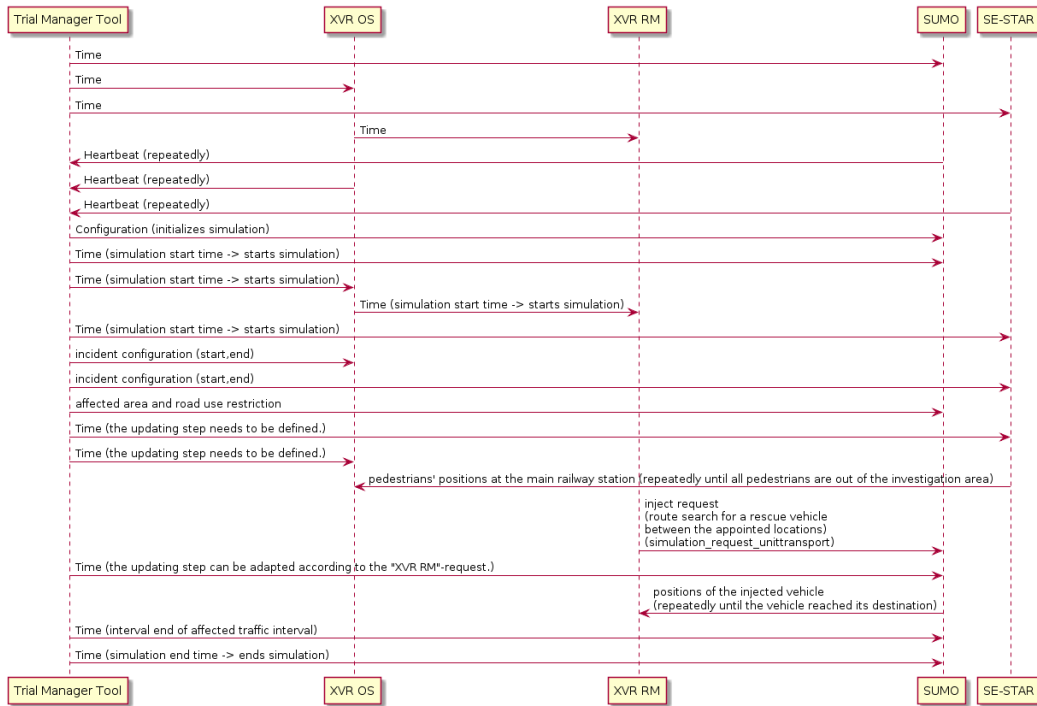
Trial Manager Tool
XVR OS
XVR RM
SUMO
SE-STAR

Time
Time
Time
Time
Heartbeat (repeatedly)
Heartbeat (repeatedly)
Heartbeat (repeatedly)
Configuration (initializes simulation)
Time (simulation start time -> starts simulation)
Time (simulation start time -> starts simulation)
Time (simulation start time -> starts simulation)
Time (simulation start time -> starts simulation)
incident configuration (start,end)
incident configuration (start,end)
affected area and road use restriction
Time (the updating step needs to be defined.)
Time (the updating step needs to be defined.)
pedestrians' positions at the main railway station (repeatedly until all pedestrians are out of the investigation area)
inject request
(route search for a rescue vehicle
between the appointed locations)
(simulation_request_unittransport)
Time (the updating step can be adapted according to the "XVR RM"-request.)
positions of the injected vehicle
(repeatedly until the vehicle reached its destination)
Time (interval end of affected traffic interval)
Time (simulation end time -> ends simulation)

Trial Manager Tool
XVR OS
XVR RM
SUMO
SE-STAR